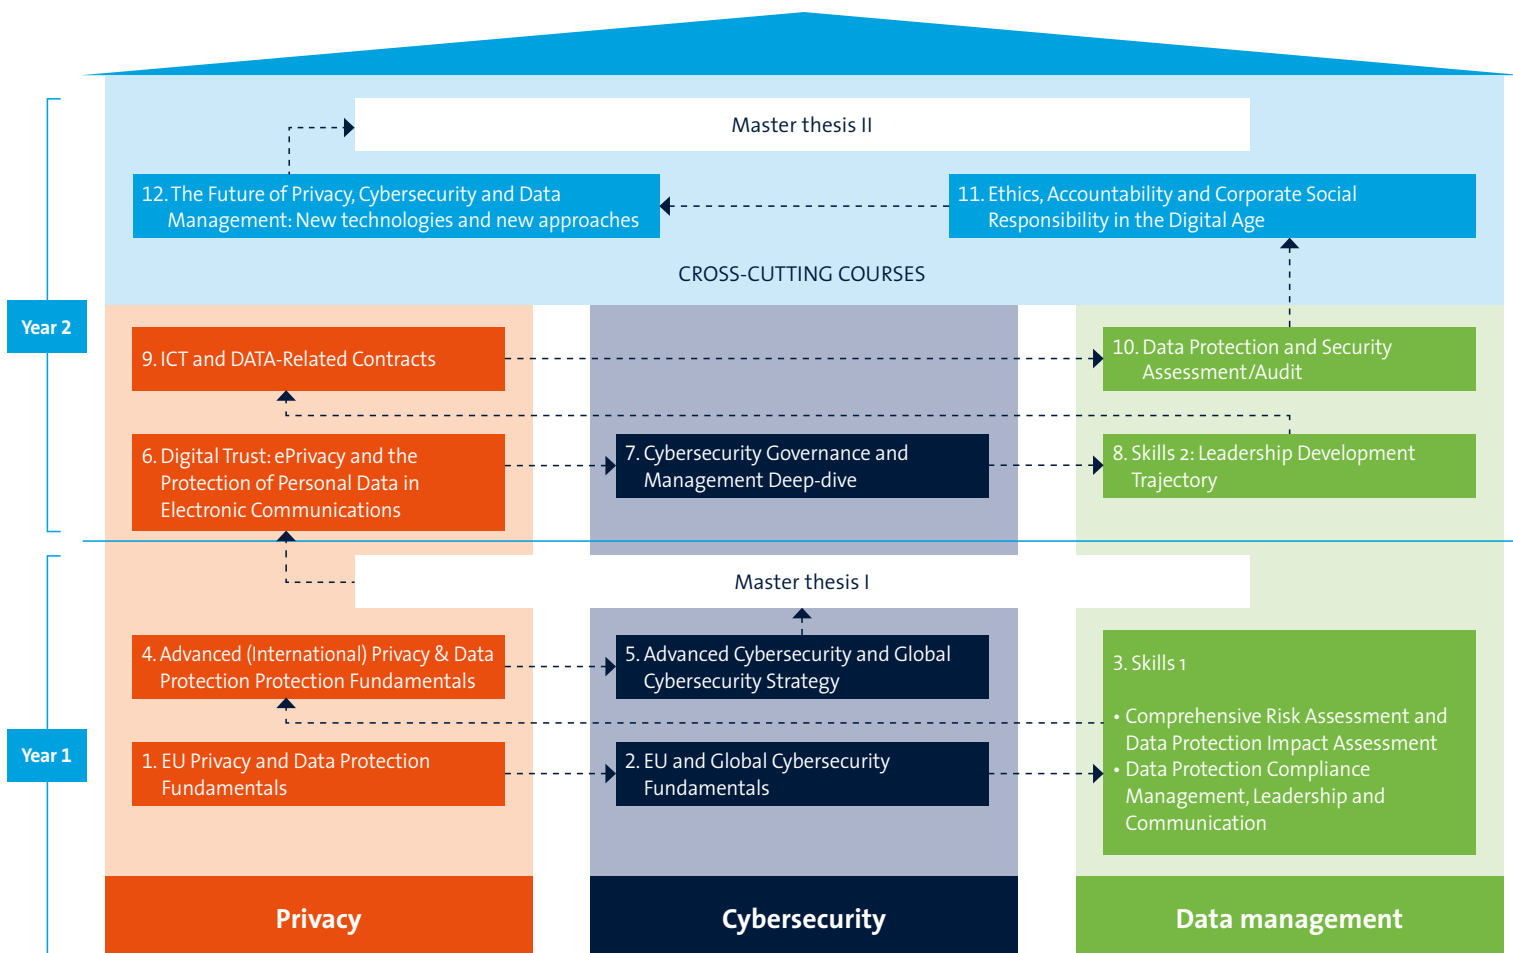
Master thesis II

12. The Future of Privacy, Cybersecurity and Data Management: New technologies and new approaches

11. Ethics, Accountability and Corporate Social Responsibility in the Digital Age

CROSS-CUTTING COURSES

Year 2

9. ICT and DATA-Related Contracts

10. Data Protection and Security Assessment/Audit

6. Digital Trust: ePrivacy and the Protection of Personal Data in Electronic Communications

7. Cybersecurity Governance and Management Deep-dive

8. Skills 2: Leadership Development Trajectory

Master thesis I

Year 1

4. Advanced (International) Privacy & Data Protection Protection Fundamentals

5. Advanced Cybersecurity and Global Cybersecurity Strategy

3. Skills 1

• Comprehensive Risk Assessment and Data Protection Impact Assessment
• Data Protection Compliance Management, Leadership and Communication

1. EU Privacy and Data Protection Fundamentals

2. EU and Global Cybersecurity Fundamentals

Privacy

Cybersecurity

Data management